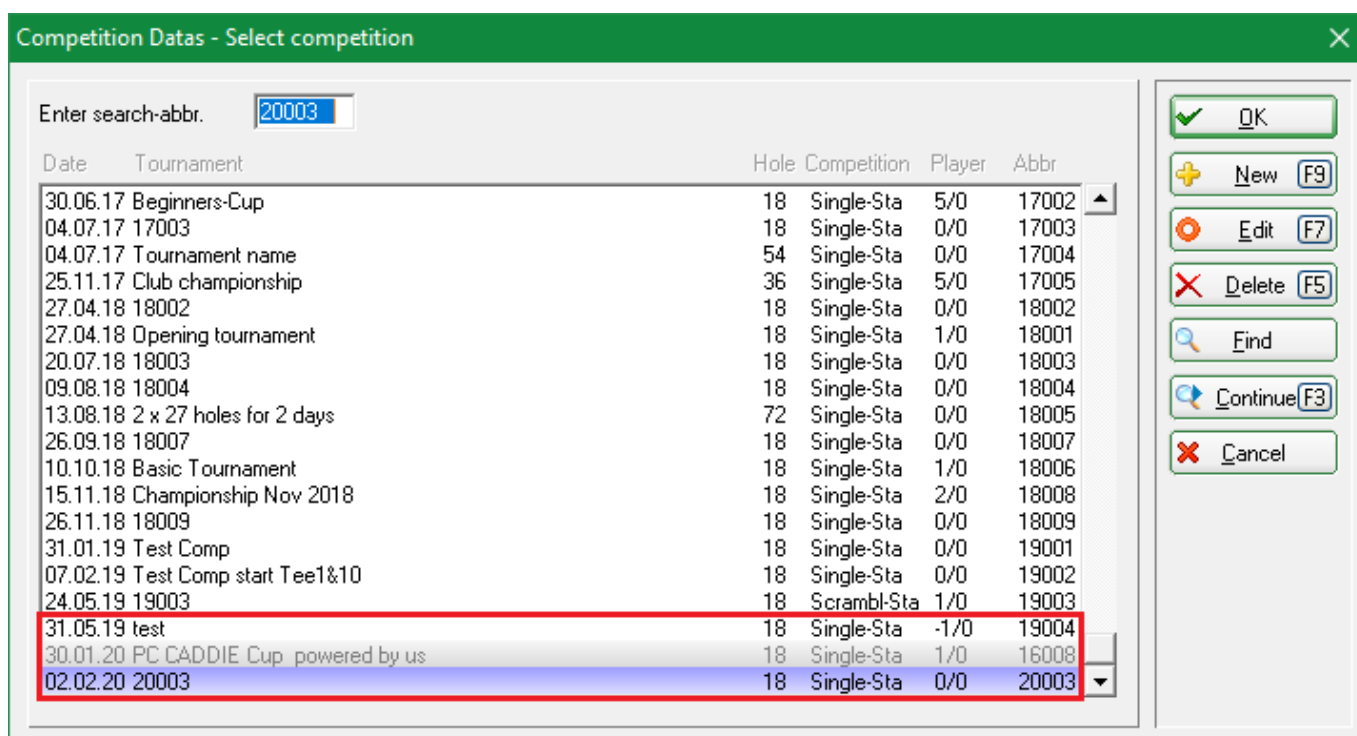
Competition Datas - Select competition

Enter search-abbr. 20003

| Date | Tournament | Hole | Competition | Player | Abbr |
|---|---|---|---|---|---|
| 30.06.17 | Beginners-Cup | 18 | Single-Sta | 5/0 | 17002 |
| 04.07.17 | 17003 | 18 | Single-Sta | 0/0 | 17003 |
| 04.07.17 | Tournament name | 54 | Single-Sta | 0/0 | 17004 |
| 25.11.17 | Club championship | 36 | Single-Sta | 5/0 | 17005 |
| 27.04.18 | 18002 | 18 | Single-Sta | 0/0 | 18002 |
| 27.04.18 | Opening tournament | 18 | Single-Sta | 1/0 | 18001 |
| 20.07.18 | 18003 | 18 | Single-Sta | 0/0 | 18003 |
| 09.08.18 | 18004 | 18 | Single-Sta | 0/0 | 18004 |
| 13.08.18 | 2 x 27 holes for 2 days | 72 | Single-Sta | 0/0 | 18005 |
| 26.09.18 | 18007 | 18 | Single-Sta | 0/0 | 18007 |
| 10.10.18 | Basic Tournament | 18 | Single-Sta | 1/0 | 18006 |
| 15.11.18 | Championship Nov 2018 | 18 | Single-Sta | 2/0 | 18008 |
| 26.11.18 | 18009 | 18 | Single-Sta | 0/0 | 18009 |
| 31.01.19 | Test Comp | 18 | Single-Sta | 0/0 | 19001 |
| 07.02.19 | Test Comp start Tee1&10 | 18 | Single-Sta | 0/0 | 19002 |
| 24.05.19 | 19003 | 18 | Scrambl-Sta | 1/0 | 19003 |
| 31.05.19 | test | 18 | Single-Sta | -1/0 | 19004 |
| 30.01.20 | PC CADDIE Cup powered by us | 18 | Single-Sta | 1/0 | 16008 |
| 02.02.20 | 20003 | 18 | Single-Sta | 0/0 | 20003 |

OK
New F9
Edit F7
Delete F5
Find
Continue F3
Cancel